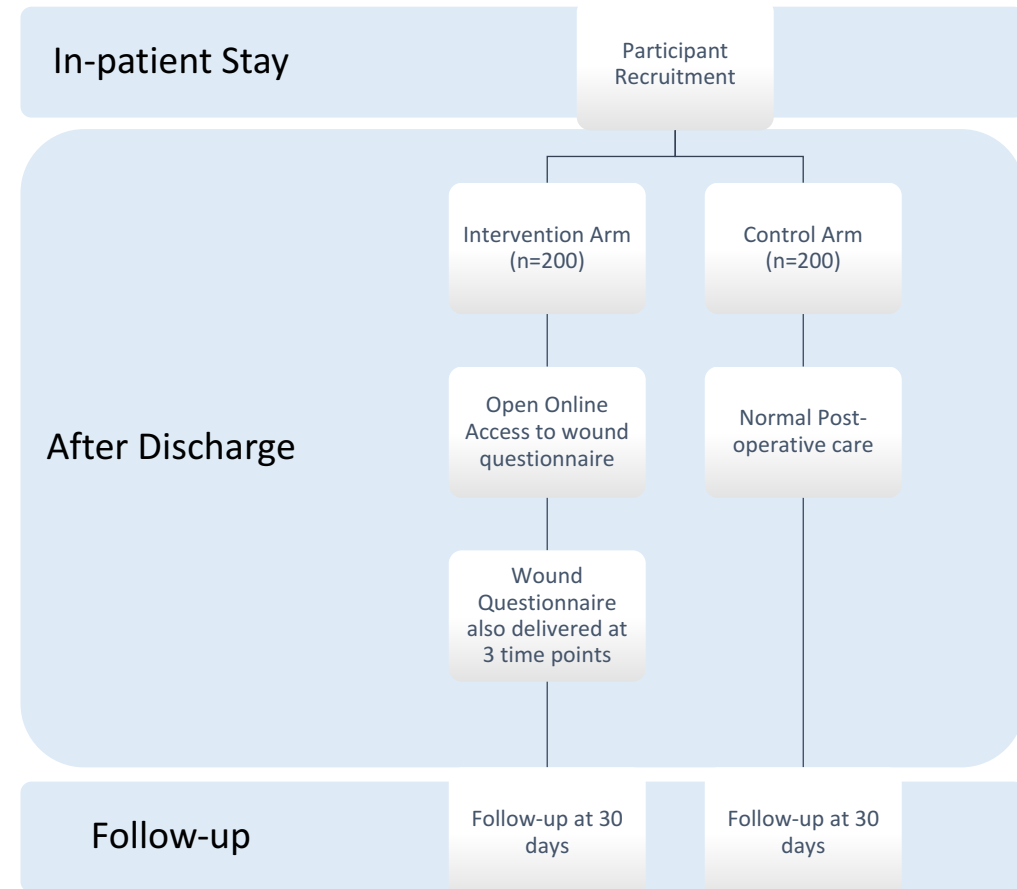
In-patient Stay

Participant Recruitment

After Discharge

Intervention Arm (n=200)

Control Arm (n=200)

Open Online Access to wound questionnaire

Normal Post-operative care

Wound Questionnaire also delivered at 3 time points

Follow-up

Follow-up at 30 days

Follow-up at 30 days